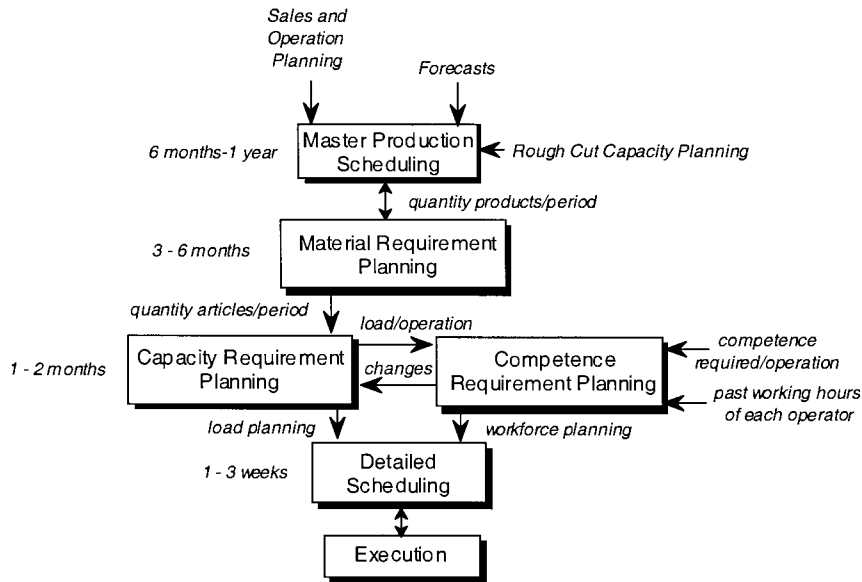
Sales and Operation Planning

Forecasts

6 months-1 year

Master Production Scheduling

Rough Cut Capacity Planning

quantity products/period

3 - 6 months

Material Requirement Planning

quantity articles/period

load/operation

1 - 2 months

Capacity Requirement Planning

changes

Competence Requirement Planning

competence required/operation

past working hours of each operator

load planning

workforce planning

1 - 3 weeks

Detailed Scheduling

Execution